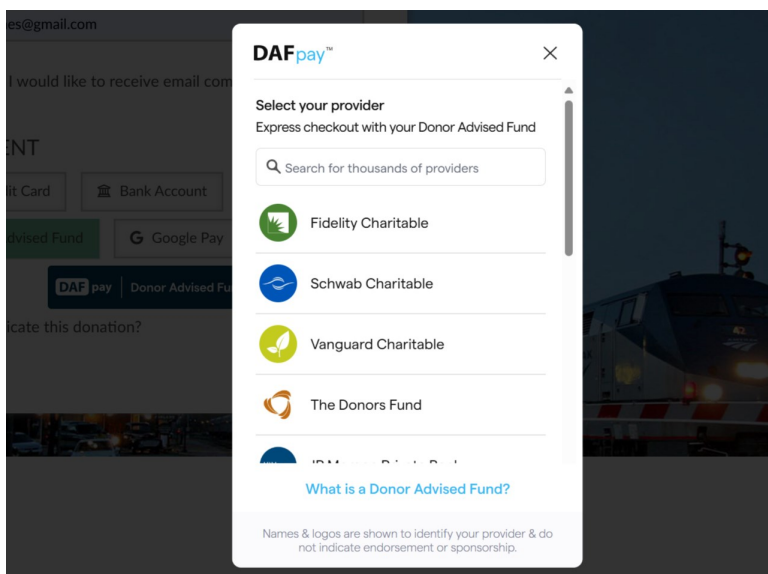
es@gmail.com

I would like to receive email com

ENT

lit Card

Bank Account

dvised Fund

G Google Pay

DAF pay | Donor Advised Fu

licate this donation?

DAFpay™

×

Select your provider

Express checkout with your Donor Advised Fund

Search for thousands of providers

Fidelity Charitable

Schwab Charitable

Vanguard Charitable

The Donors Fund

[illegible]

What is a Donor Advised Fund?

Names & logos are shown to identify your provider & do not indicate endorsement or sponsorship.